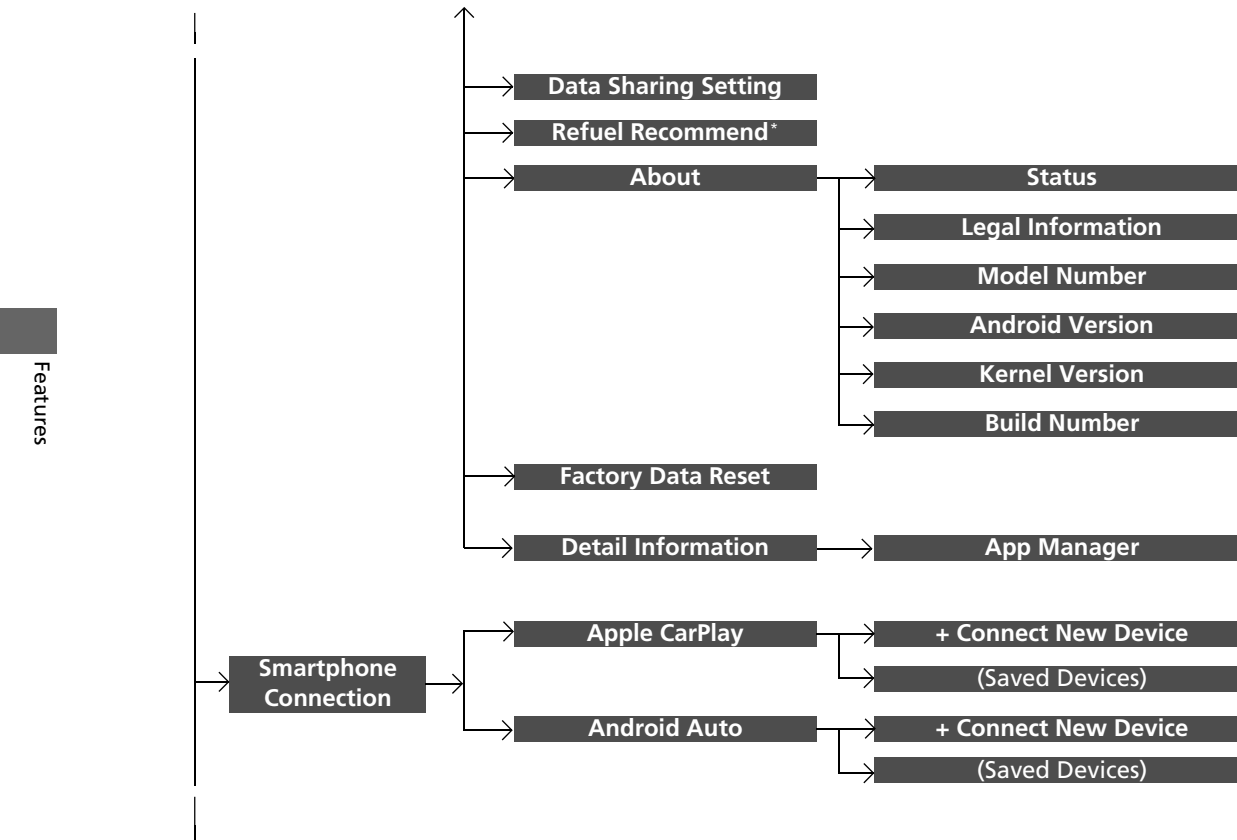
Features

Data Sharing Setting

Refuel Recommend*

About

Status

Legal Information

Model Number

Android Version

Kernel Version

Build Number

Factory Data Reset

Detail Information

App Manager

Smartphone Connection

Apple CarPlay

+ Connect New Device

(Saved Devices)

Android Auto

+ Connect New Device

(Saved Devices)